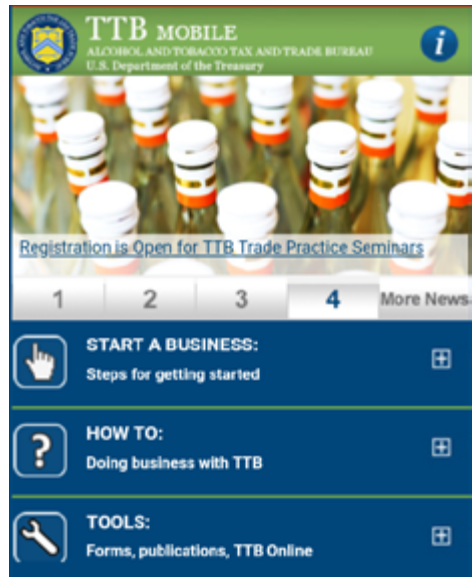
TTB MOBILE
ALCOHOL AND TOBACCO TAX AND TRADE BUREAU
U.S. Department of the Treasury

i

Registration is Open for TTB Trade Practice Seminars

1 2 3 4 More News

START A BUSINESS:
Steps for getting started

HOW TO:
Doing business with TTB

TOOLS:
Forms, publications, TTB Online